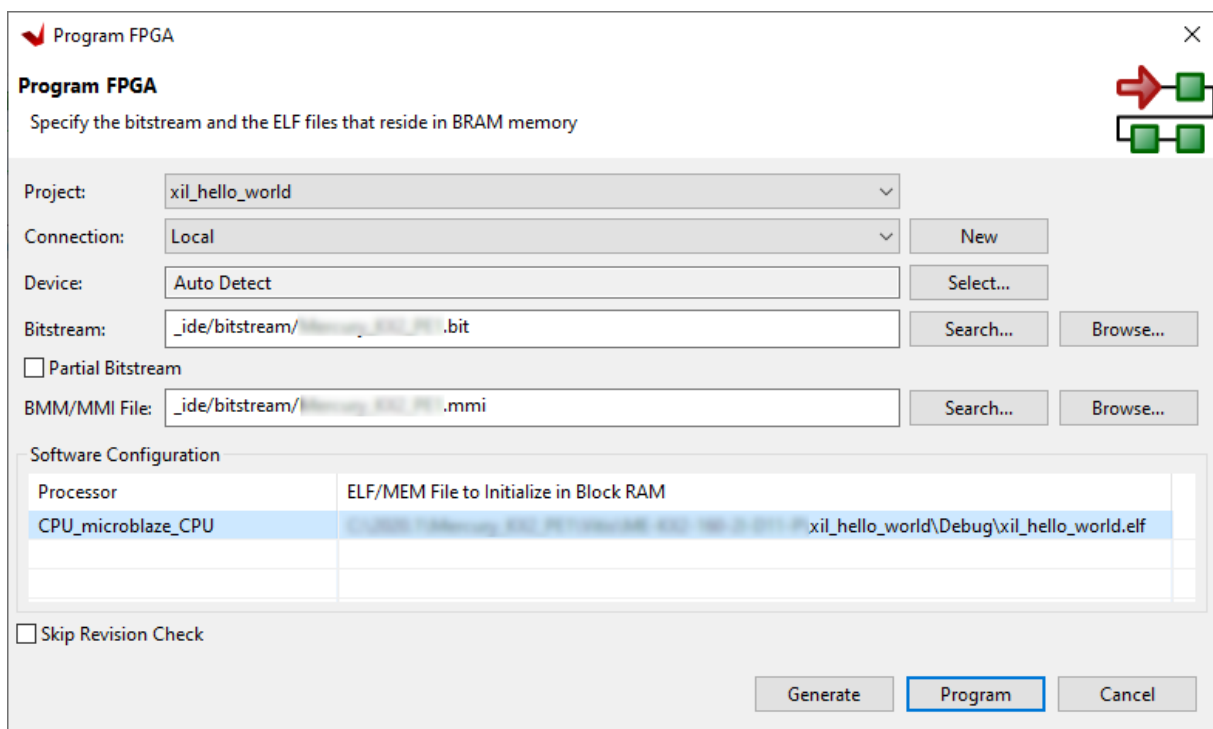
Program FPGA

Program FPGA

Specify the bitstream and the ELF files that reside in BRAM memory

Project: xil_hello_world

Connection: Local New

Device: Auto Detect Select...

Bitstream: _ide/bitstream/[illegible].bit Search... Browse...

Partial Bitstream

BMM/MMI File: _ide/bitstream/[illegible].mmi Search... Browse...

Software Configuration

| Processor | ELF/MEM File to Initialize in Block RAM |
|---|---|
| CPU_microblaze_CPU | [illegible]xil_hello_world\Debug\xil_hello_world.elf |
| | |
| | |

Skip Revision Check

Generate Program Cancel